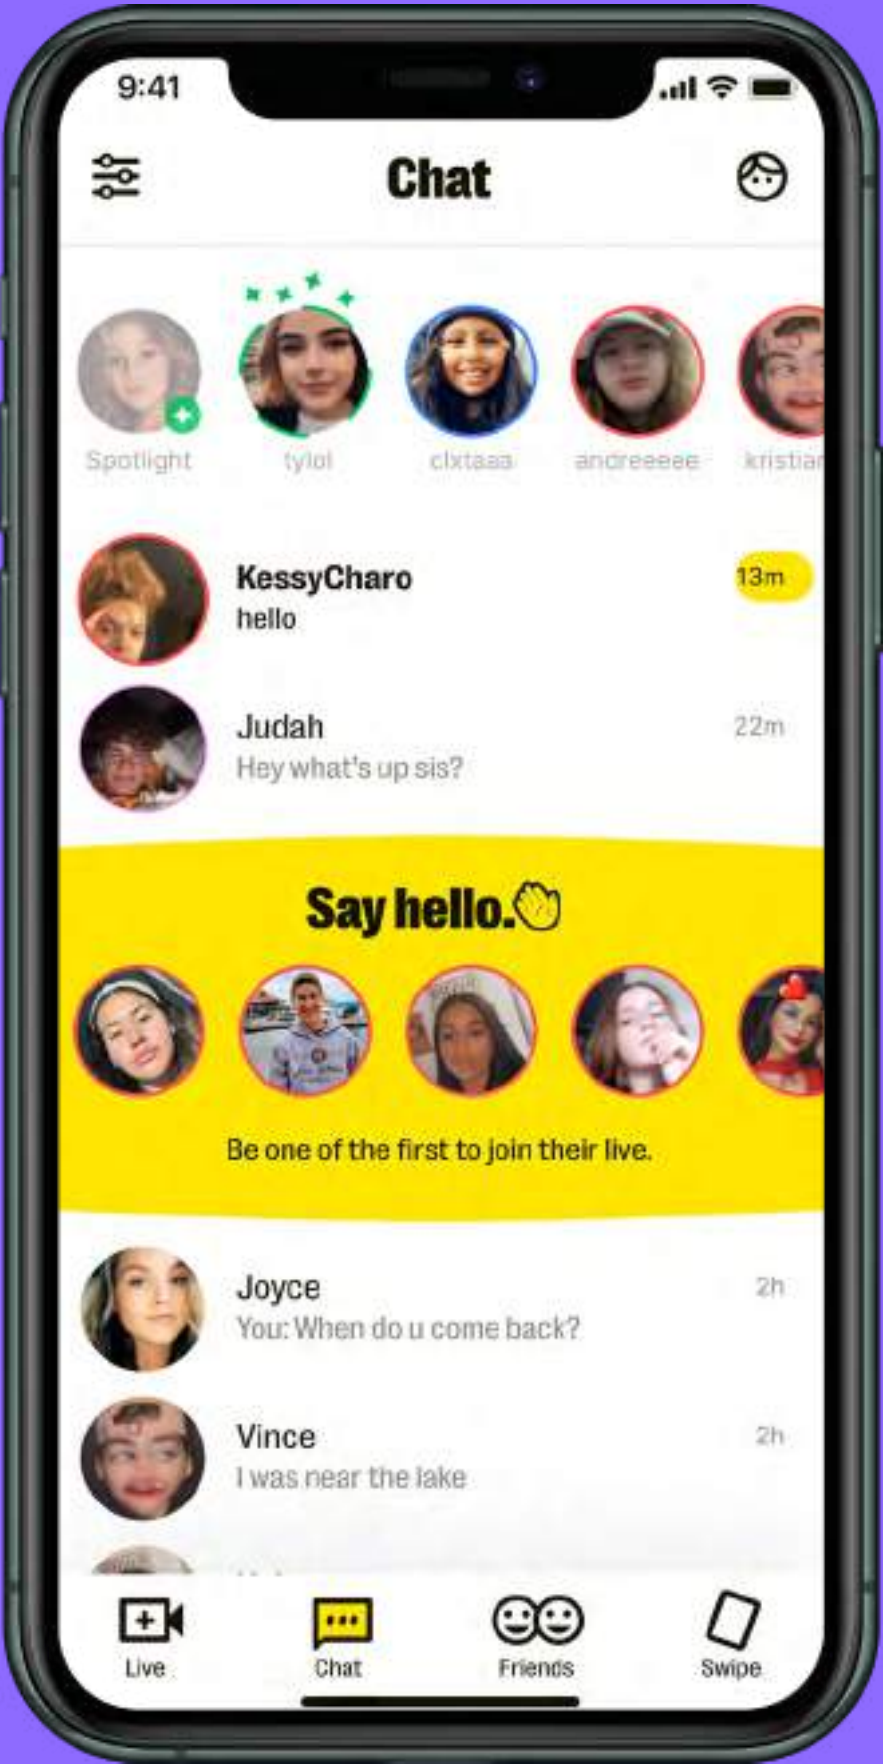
9:41

Chat

Spotlight tylol clxtaaa andreeeee kristia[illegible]

KessyCharo
hello
13m

Judah
Hey what's up sis?
22m

Say hello.

Be one of the first to join their live.

Joyce
You: When do u come back?
2h

Vince
I was near the lake
2h

Live Chat Friends Swipe